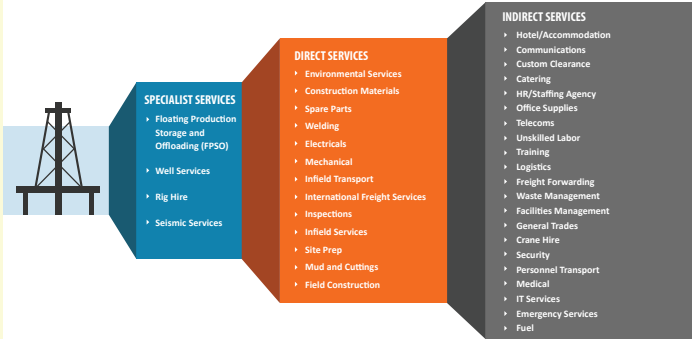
SPECIALIST SERVICES
Floating Production Storage and Offloading (FPSO)
Well Services
Rig Hire
Seismic Services

DIRECT SERVICES
Environmental Services
Construction Materials
Spare Parts
Welding
Electricals
Mechanical
Infield Transport
International Freight Services
Inspections
Infield Services
Site Prep
Mud and Cuttings
Field Construction

INDIRECT SERVICES
Hotel/Accommodation
Communications
Custom Clearance
Catering
HR/Staffing Agency
Office Supplies
Telecoms
Unskilled Labor
Training
Logistics
Freight Forwarding
Waste Management
Facilities Management
General Trades
Crane Hire
Security
Personnel Transport
Medical
IT Services
Emergency Services
Fuel